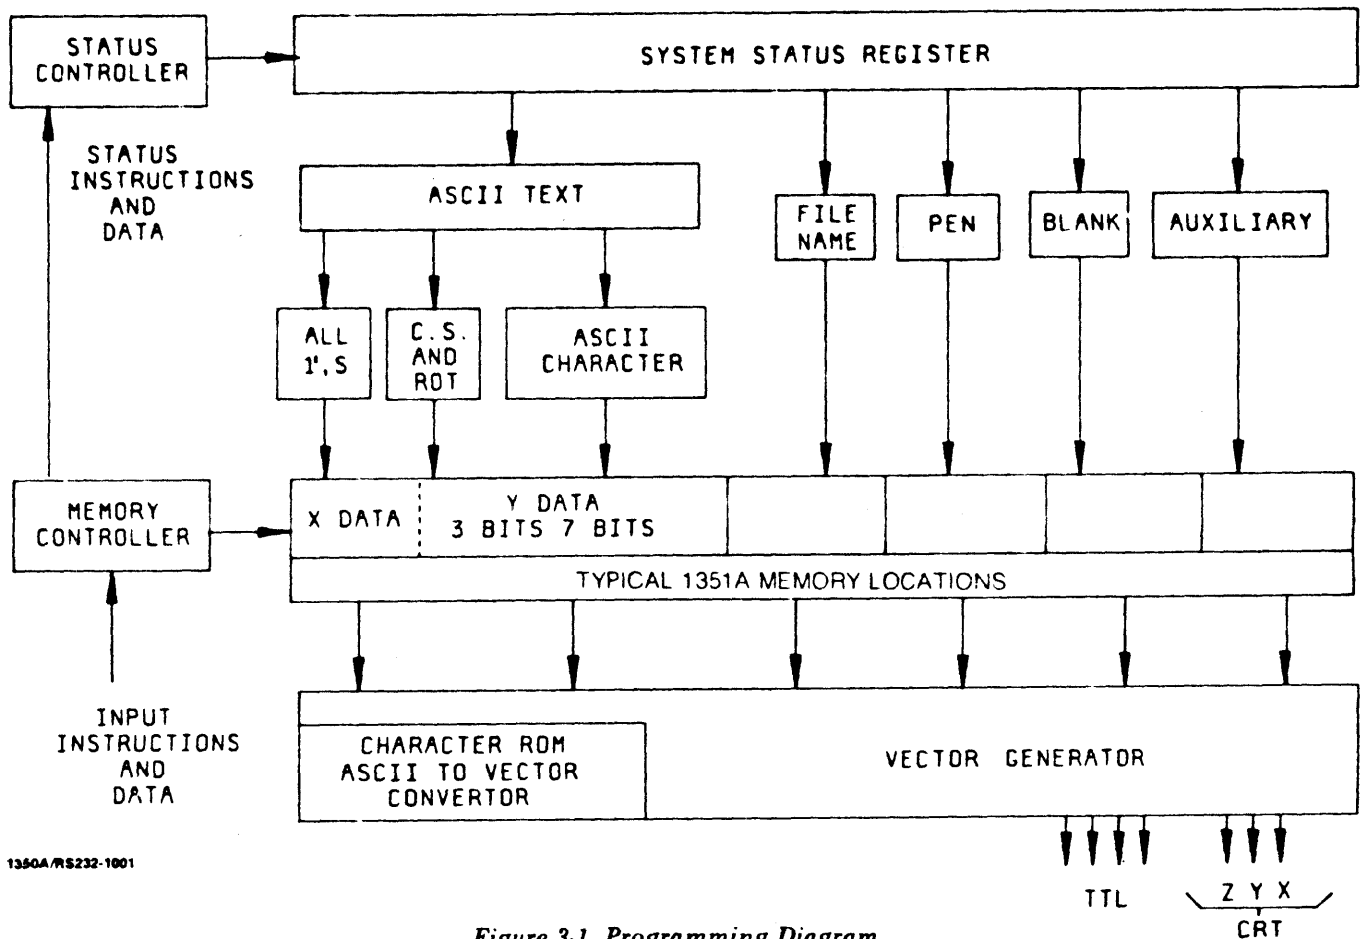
STATUS CONTROLLER

SYSTEM STATUS REGISTER

STATUS INSTRUCTIONS AND DATA

ASCII TEXT

FILE NAME

PEN

BLANK

AUXILIARY

ALL 1',S

C.S. AND ROT

ASCII CHARACTER

MEMORY CONTROLLER

X DATA

Y DATA 3 BITS 7 BITS

TYPICAL 1351A MEMORY LOCATIONS

INPUT INSTRUCTIONS AND DATA

CHARACTER ROM ASCII TO VECTOR CONVERTOR

VECTOR GENERATOR

1350A/RS232-1001

TTL

Z Y X

CRT

Figure 3.1 Programming Diagram